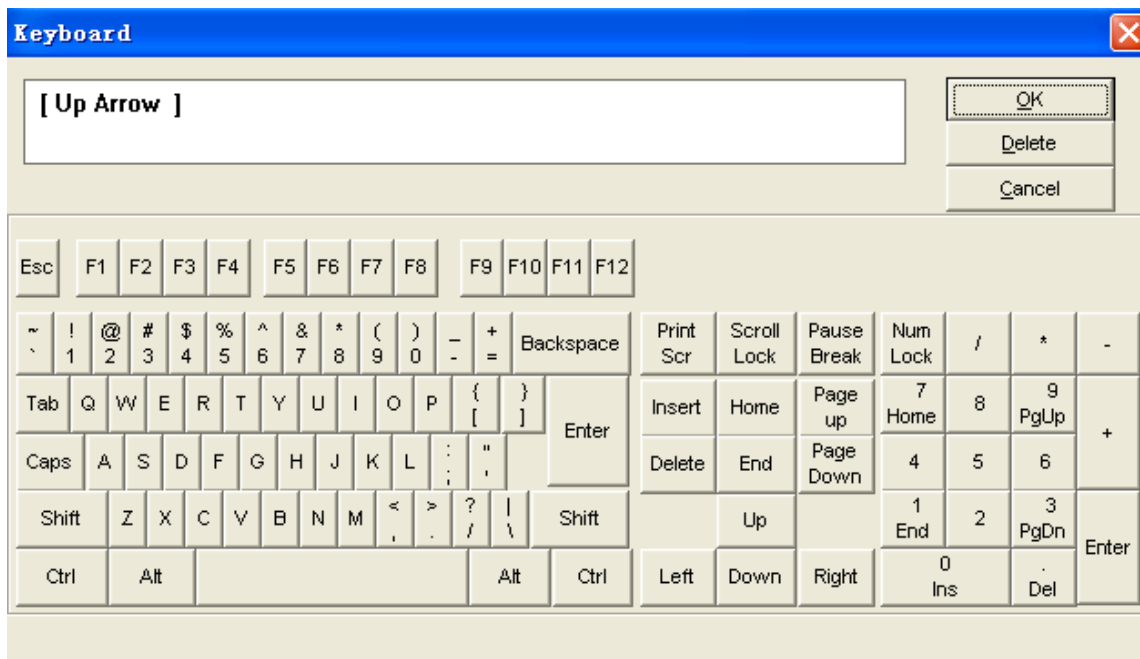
Keyboard

[ Up Arrow ]

OK
Delete
Cancel

Esc F1 F2 F3 F4 F5 F6 F7 F8 F9 F10 F11 F12

~ ` ! 1 @ 2 # 3 $ 4 % 5 ^ 6 & 7 * 8 ( 9 ) 0 _ - + = Backspace

Tab Q W E R T Y U I O P { [ } ] Enter

Caps A S D F G H J K L : ; " '

Shift Z X C V B N M < , > . ? / | \ Shift

Ctrl Alt Alt Ctrl

Print Scr | Scroll Lock | Pause Break
Insert | Home | Page up
Delete | End | Page Down
Up
Left | Down | Right

Num Lock | / | * | -
7 Home | 8 | 9 PgUp | +
4 | 5 | 6
1 End | 2 | 3 PgDn | Enter
0 Ins | . Del